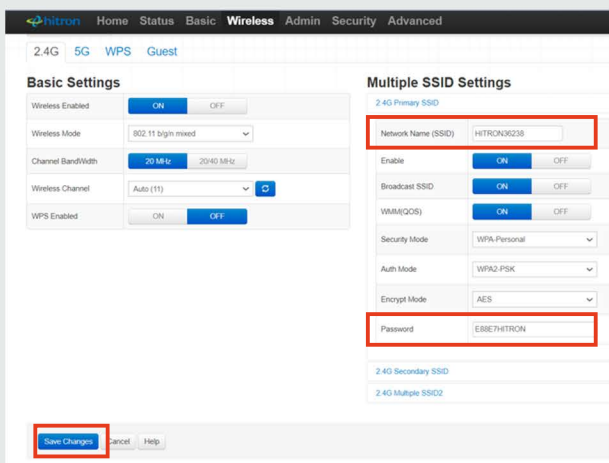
hitron Home Status Basic Wireless Admin Security Advanced

2.4G 5G WPS Guest

Basic Settings

| | |
|---|---|
| Wireless Enabled | ON OFF |
| Wireless Mode | 802.11 b/g/n mixed |
| Channel BandWidth | 20 MHz 20/40 MHz |
| Wireless Channel | Auto (11) |
| WPS Enabled | ON OFF |

Multiple SSID Settings

2.4G Primary SSID

| | |
|---|---|
| Network Name (SSID) | HITRON36238 |
| Enable | ON OFF |
| Broadcast SSID | ON OFF |
| WMM(QOS) | ON OFF |
| Security Mode | WPA-Personal |
| Auth Mode | WPA2-PSK |
| Encrypt Mode | AES |
| Password | E88E7HITRON |

2.4G Secondary SSID

2.4G Multiple SSID2

Save Changes Cancel Help